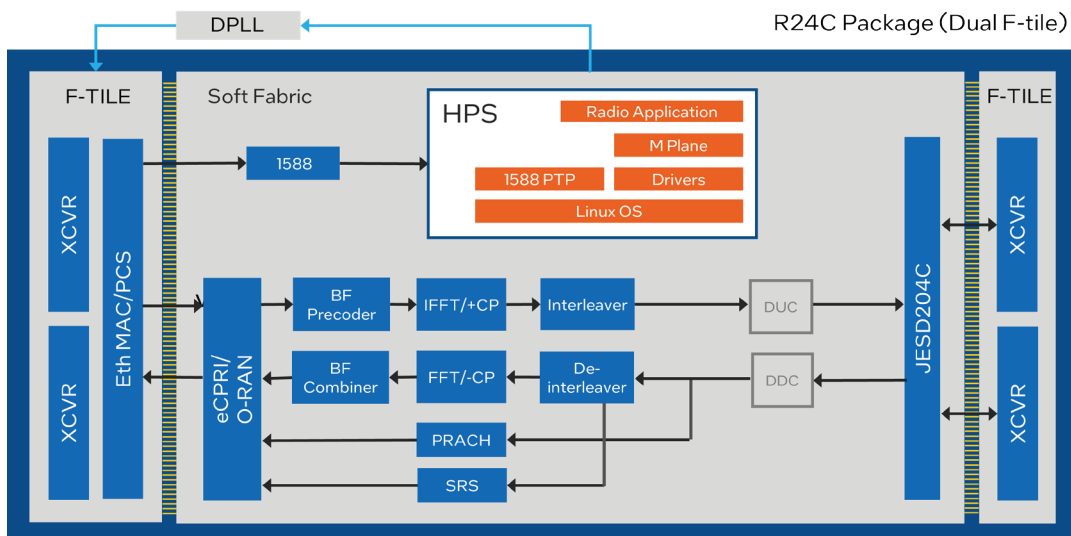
DPLL

R24C Package (Dual F-tile)

F-TILE

Soft Fabric

HPS

Radio Application

M Plane

1588 PTP

Drivers

Linux OS

F-TILE

XCVR

XCVR

Eth MAC/PCS

1588

eCPRI/ O-RAN

BF Precoder

IFFT/+CP

Interleaver

DUC

BF Combiner

FFT/-CP

De-interleaver

DDC

PRACH

SRS

JESD204C

XCVR

XCVR